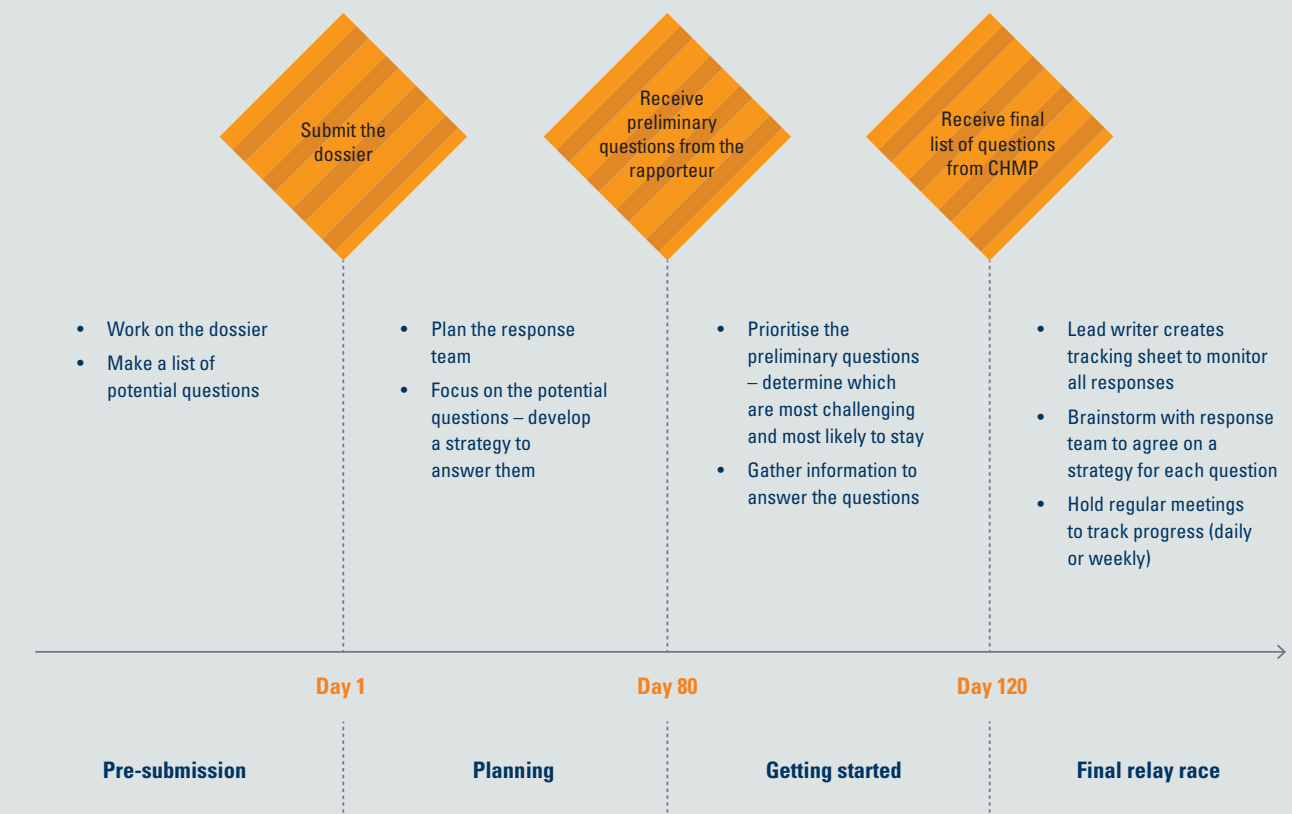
Submit the dossier

Receive preliminary questions from the rapporteur

Receive final list of questions from CHMP

- Work on the dossier
- Make a list of potential questions

- Plan the response team
- Focus on the potential questions – develop a strategy to answer them

- Prioritise the preliminary questions – determine which are most challenging and most likely to stay
- Gather information to answer the questions

- Lead writer creates tracking sheet to monitor all responses
- Brainstorm with response team to agree on a strategy for each question
- Hold regular meetings to track progress (daily or weekly)

Day 1

Day 80

Day 120

Pre-submission

Planning

Getting started

Final relay race